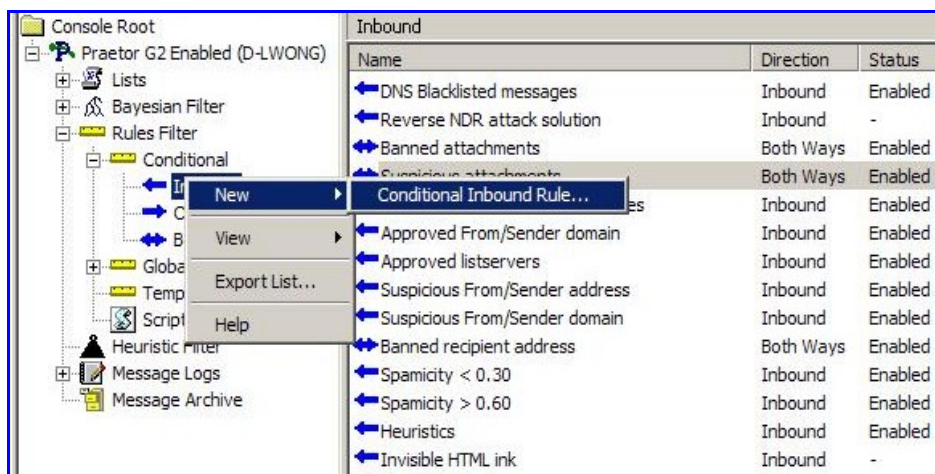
Console Root
Praetor G2 Enabled (D-LWONG)
Lists
Bayesian Filter
Rules Filter
Conditional
In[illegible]
C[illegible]
B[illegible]
Globa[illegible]
Temp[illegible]
Script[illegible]
Heuristic Filter
Message Logs
Message Archive

New
View
Export List...
Help

Conditional Inbound Rule...

Inbound

| Name | Direction | Status |
|---|---|---|
| DNS Blacklisted messages | Inbound | Enabled |
| Reverse NDR attack solution | Inbound | - |
| Banned attachments | Both Ways | Enabled |
| Suspicious attachments | Both Ways | Enabled |
| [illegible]es | Inbound | Enabled |
| Approved From/Sender domain | Inbound | Enabled |
| Approved listservers | Inbound | Enabled |
| Suspicious From/Sender address | Inbound | Enabled |
| Suspicious From/Sender domain | Inbound | Enabled |
| Banned recipient address | Both Ways | Enabled |
| Spamicity < 0.30 | Inbound | Enabled |
| Spamicity > 0.60 | Inbound | Enabled |
| Heuristics | Inbound | Enabled |
| Invisible HTML ink | Inbound | - |